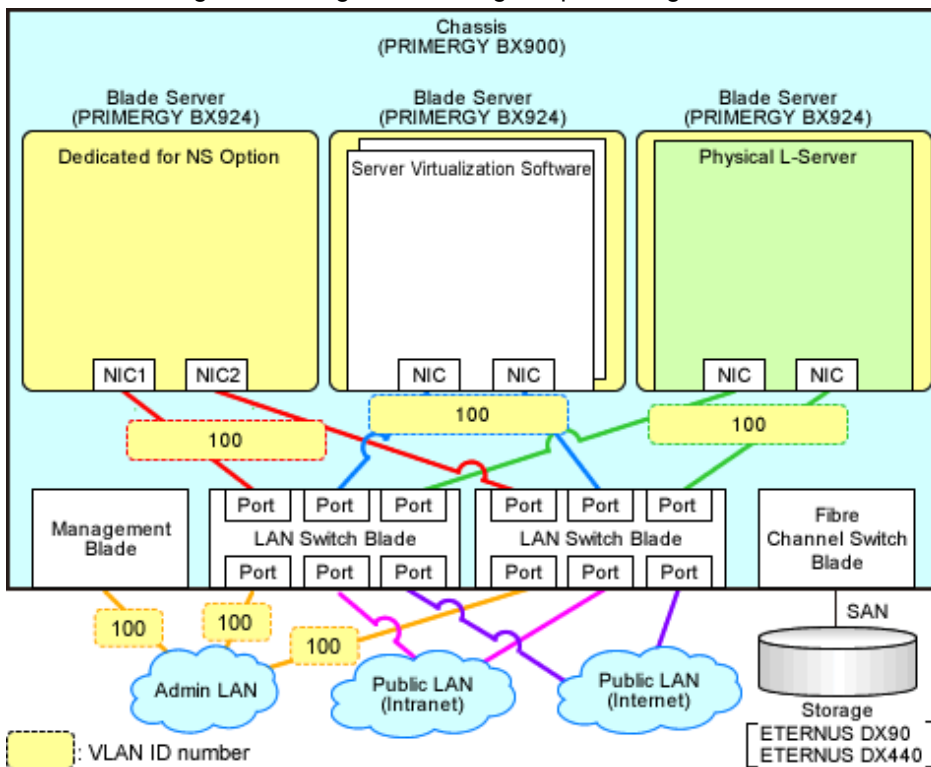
Chassis
(PRIMERGY BX900)

Blade Server
(PRIMERGY BX924)

Dedicated for NS Option

NIC1 NIC2

Blade Server
(PRIMERGY BX924)

Server Virtualization Software

NIC NIC

Blade Server
(PRIMERGY BX924)

Physical L-Server

NIC NIC

100

100

100

Management Blade

Port Port Port
LAN Switch Blade
Port Port Port

Port Port Port
LAN Switch Blade
Port Port Port

Fibre Channel Switch Blade

SAN

100

100

100

Admin LAN

Public LAN
(Intranet)

Public LAN
(Internet)

Storage
ETERNUS DX90
ETERNUS DX440

: VLAN ID number